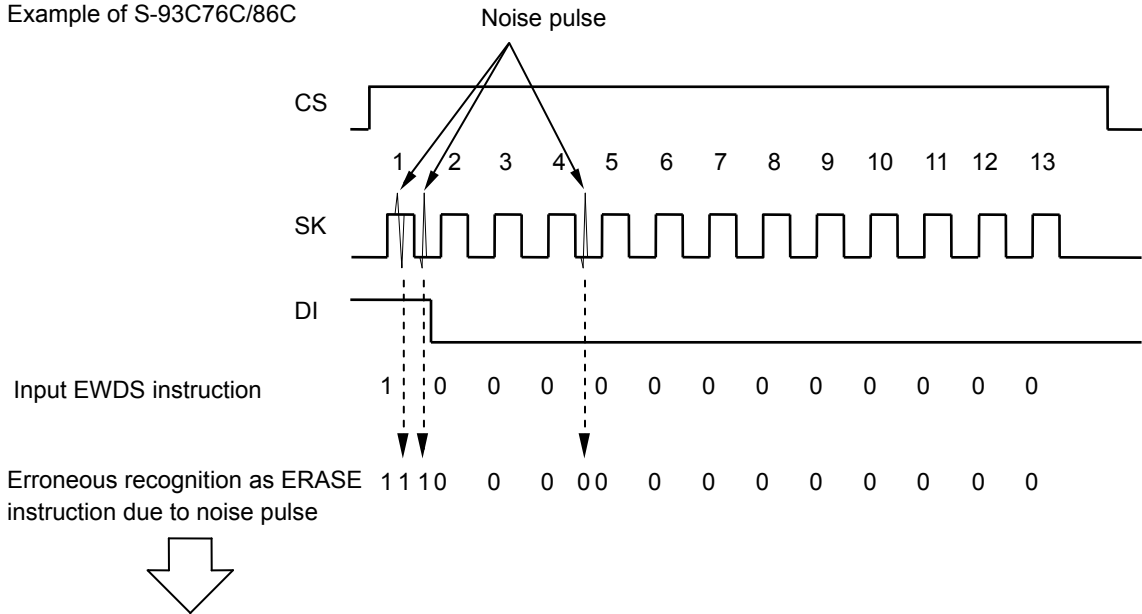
Example of S-93C76C/86C

Noise pulse

CS

1 2 3 4 5 6 7 8 9 10 11 12 13

SK

DI

Input EWDS instruction 1 0 0 0 0 0 0 0 0 0 0 0 0

Erroneous recognition as ERASE instruction due to noise pulse 1 1 1 0 0 0 0 0 0 0 0 0 0 0 0 0